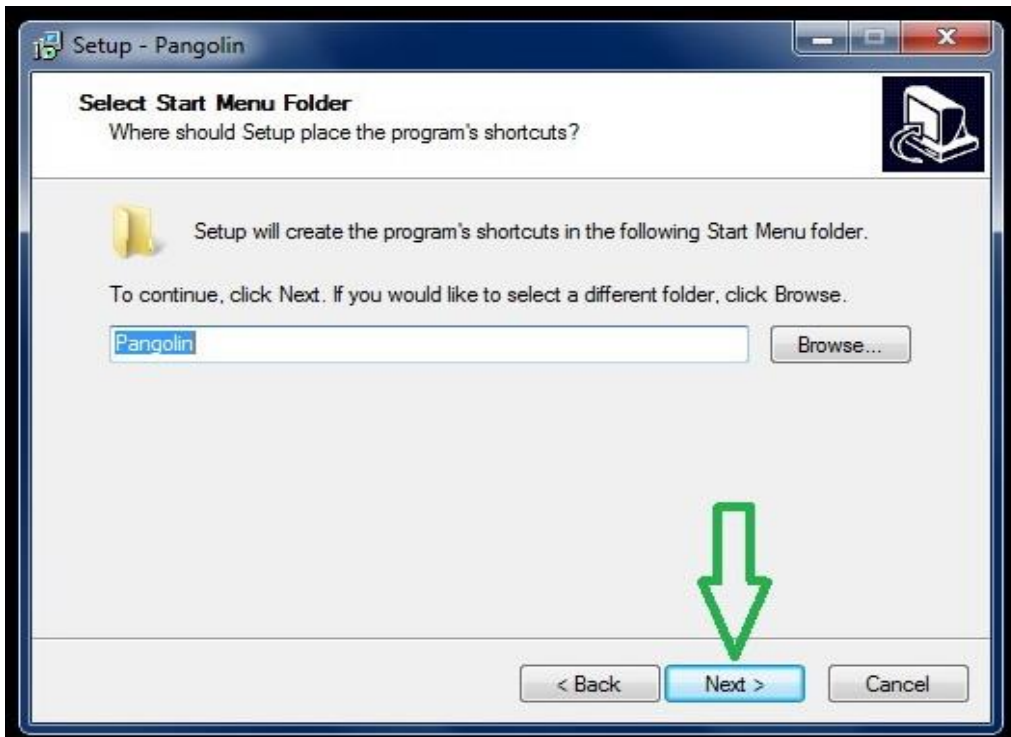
Setup - Pangolin

Select Start Menu Folder
Where should Setup place the program's shortcuts?

Setup will create the program's shortcuts in the following Start Menu folder.

To continue, click Next. If you would like to select a different folder, click Browse.

Pangolin

Browse...

< Back

Next >

Cancel